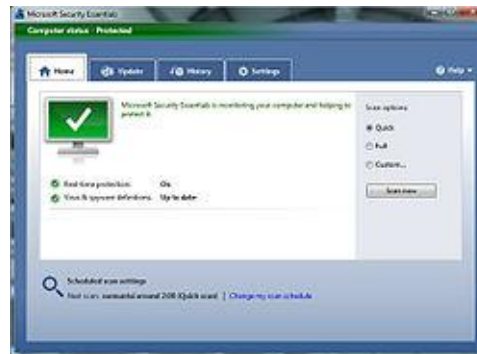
Microsoft Security Essentials

Computer status - Protected

Home | Update | History | Settings

Help

Microsoft Security Essentials is monitoring your computer and helping to protect it.

Scan options:

Quick

Full

Custom...

Scan now

Real-time protection: On

Virus & spyware definitions: Up to date

Scheduled scan settings

Next scan: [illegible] around 2:00 (Quick scan) | Change my scan schedule